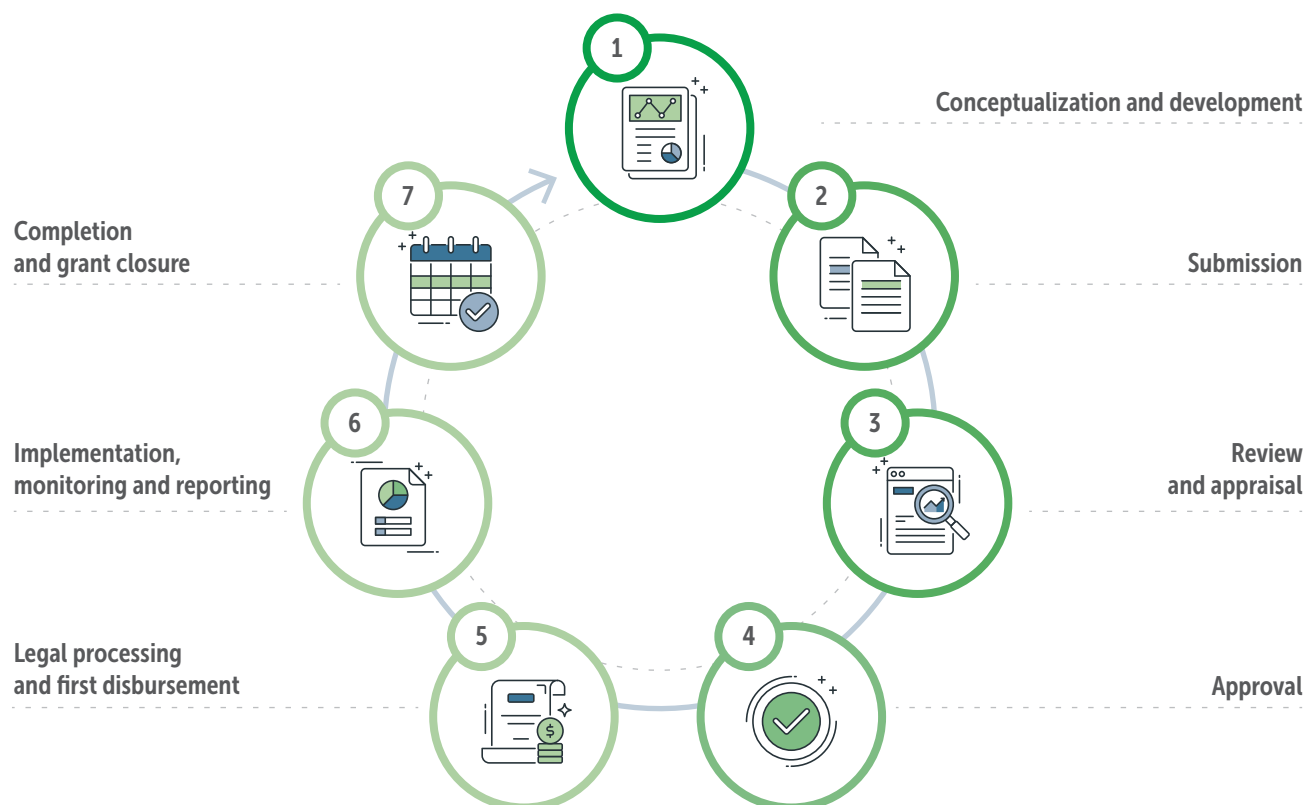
1

Conceptualization and development

2

Submission

3

Review and appraisal

4

Approval

5

Legal processing and first disbursement

6

Implementation, monitoring and reporting

7

Completion and grant closure